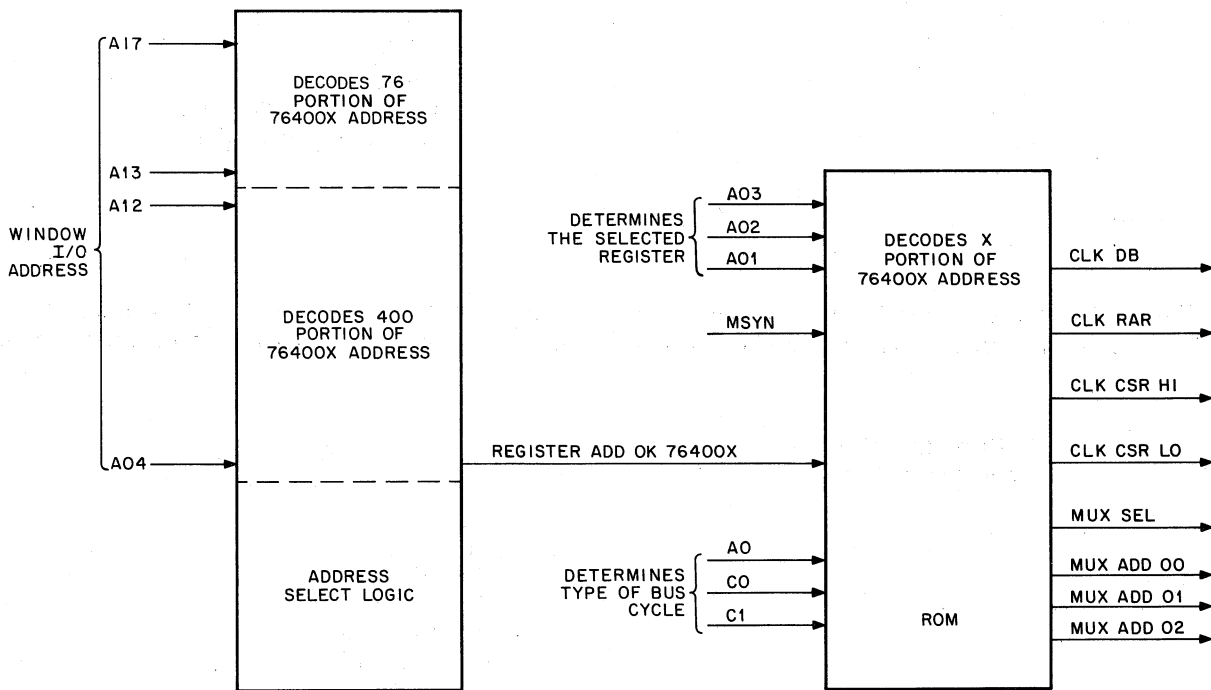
WINDOW I/O ADDRESS

A17

A13

A12

A04

DECODES 76 PORTION OF 76400X ADDRESS

DECODES 400 PORTION OF 76400X ADDRESS

ADDRESS SELECT LOGIC

REGISTER ADD OK 76400X

DETERMINES THE SELECTED REGISTER

A03

A02

A01

MSYN

DETERMINES TYPE OF BUS CYCLE

A0

C0

C1

DECODES X PORTION OF 76400X ADDRESS

ROM

CLK DB

CLK RAR

CLK CSR HI

CLK CSR LO

MUX SEL

MUX ADD 00

MUX ADD 01

MUX ADD 02